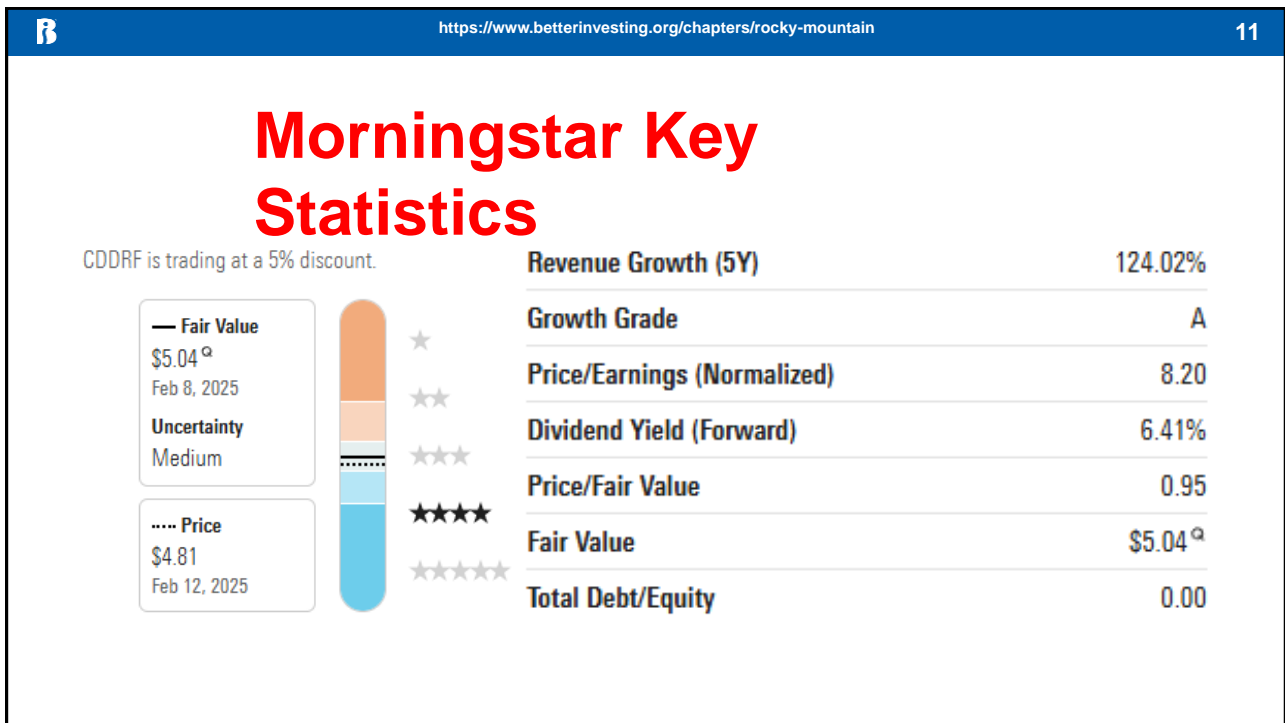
B https://www.betterinvesting.org/chapters/rocky-mountain 11

Morningstar Key Statistics

CDDRF is trading at a 5% discount.

— Fair Value
$5.04 Q
Feb 8, 2025

Uncertainty
Medium

···· Price
$4.81
Feb 12, 2025

★
★★
★★★
★★★★
★★★★★

| | |
|---|---|
| Revenue Growth (5Y) | 124.02% |
| Growth Grade | A |
| Price/Earnings (Normalized) | 8.20 |
| Dividend Yield (Forward) | 6.41% |
| Price/Fair Value | 0.95 |
| Fair Value | $5.04 Q |
| Total Debt/Equity | 0.00 |